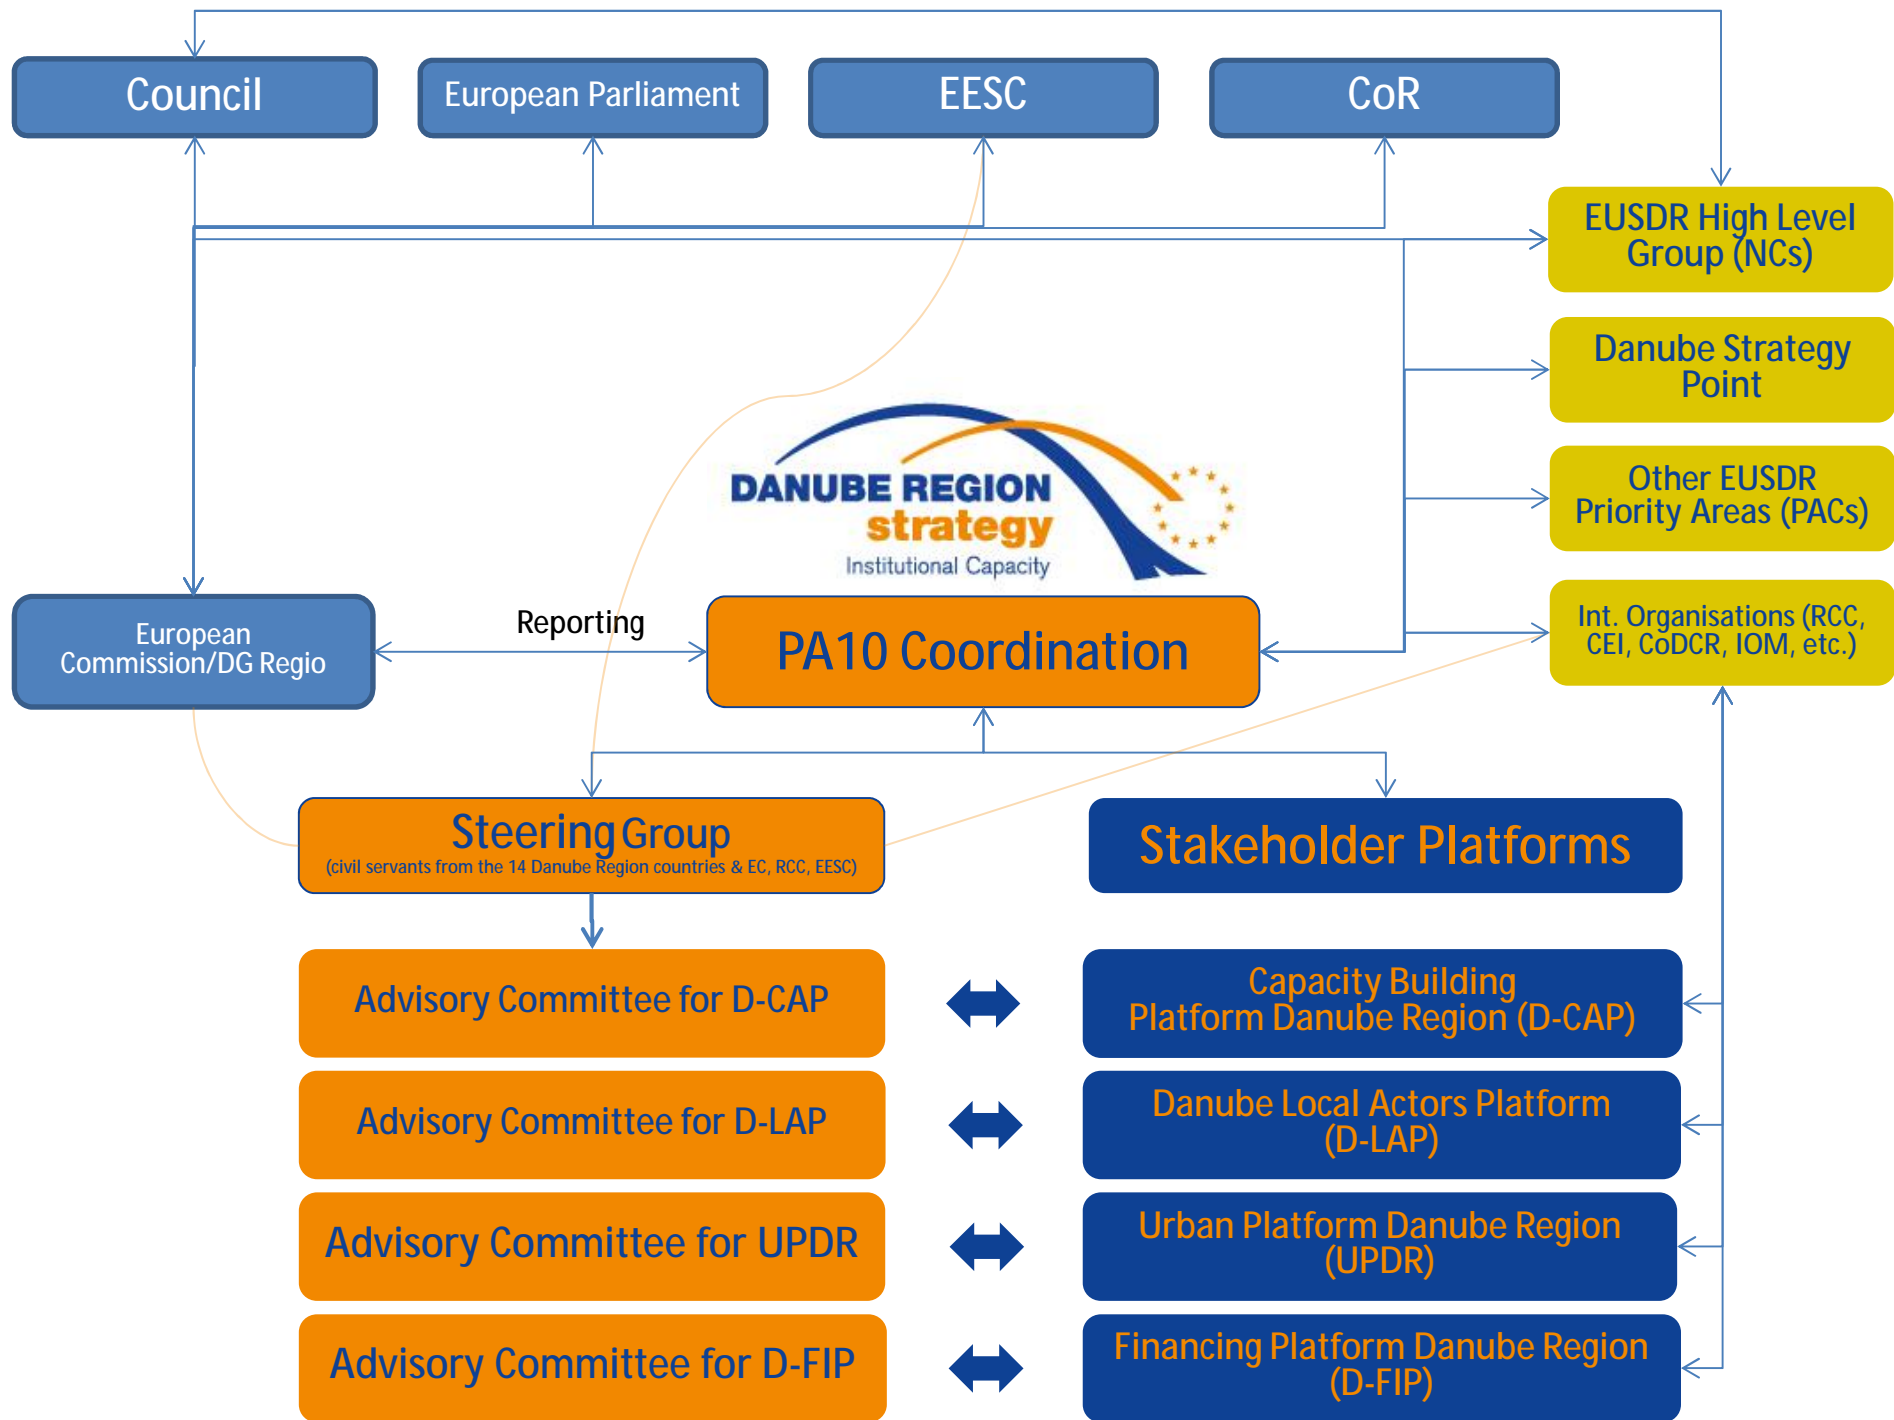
Council

European Parliament

EESC

CoR

EUSDR High Level Group (NCs)

Danube Strategy Point

Other EUSDR Priority Areas (PACs)

Int. Organisations (RCC, CEI, CoDCR, IOM, etc.)

DANUBE REGION strategy Institutional Capacity

European Commission/DG Regio

Reporting

PA10 Coordination

Steering Group
(civil servants from the 14 Danube Region countries & EC, RCC, EESC)

Stakeholder Platforms

Advisory Committee for D-CAP

Capacity Building Platform Danube Region (D-CAP)

Advisory Committee for D-LAP

Danube Local Actors Platform (D-LAP)

Advisory Committee for UPDR

Urban Platform Danube Region (UPDR)

Advisory Committee for D-FIP

Financing Platform Danube Region (D-FIP)